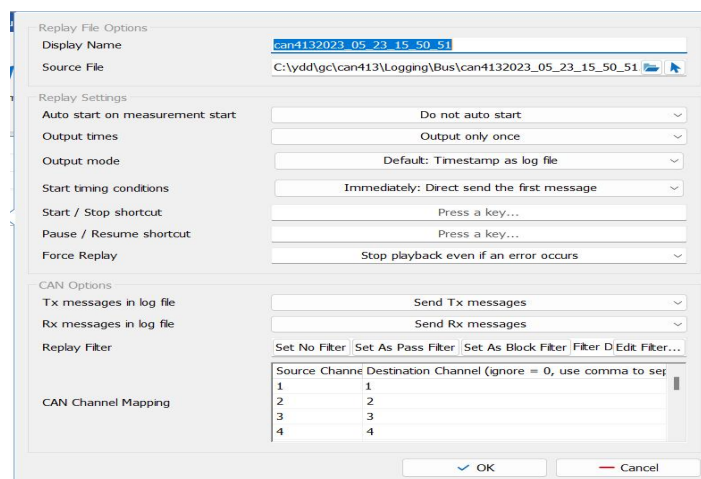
Replay File Options
Display Name can4132023_05_23_15_50_51
Source File C:\ydd\gc\can413\Logging\Bus\can4132023_05_23_15_50_51

Replay Settings
Auto start on measurement start Do not auto start
Output times Output only once
Output mode Default: Timestamp as log file
Start timing conditions Immediately: Direct send the first message
Start / Stop shortcut Press a key...
Pause / Resume shortcut Press a key...
Force Replay Stop playback even if an error occurs

CAN Options
Tx messages in log file Send Tx messages
Rx messages in log file Send Rx messages
Replay Filter Set No Filter Set As Pass Filter Set As Block Filter Filter D Edit Filter...

CAN Channel Mapping

| Source Channe | Destination Channel (ignore = 0, use comma to sep |
|---|---|
| 1 | 1 |
| 2 | 2 |
| 3 | 3 |
| 4 | 4 |

OK Cancel